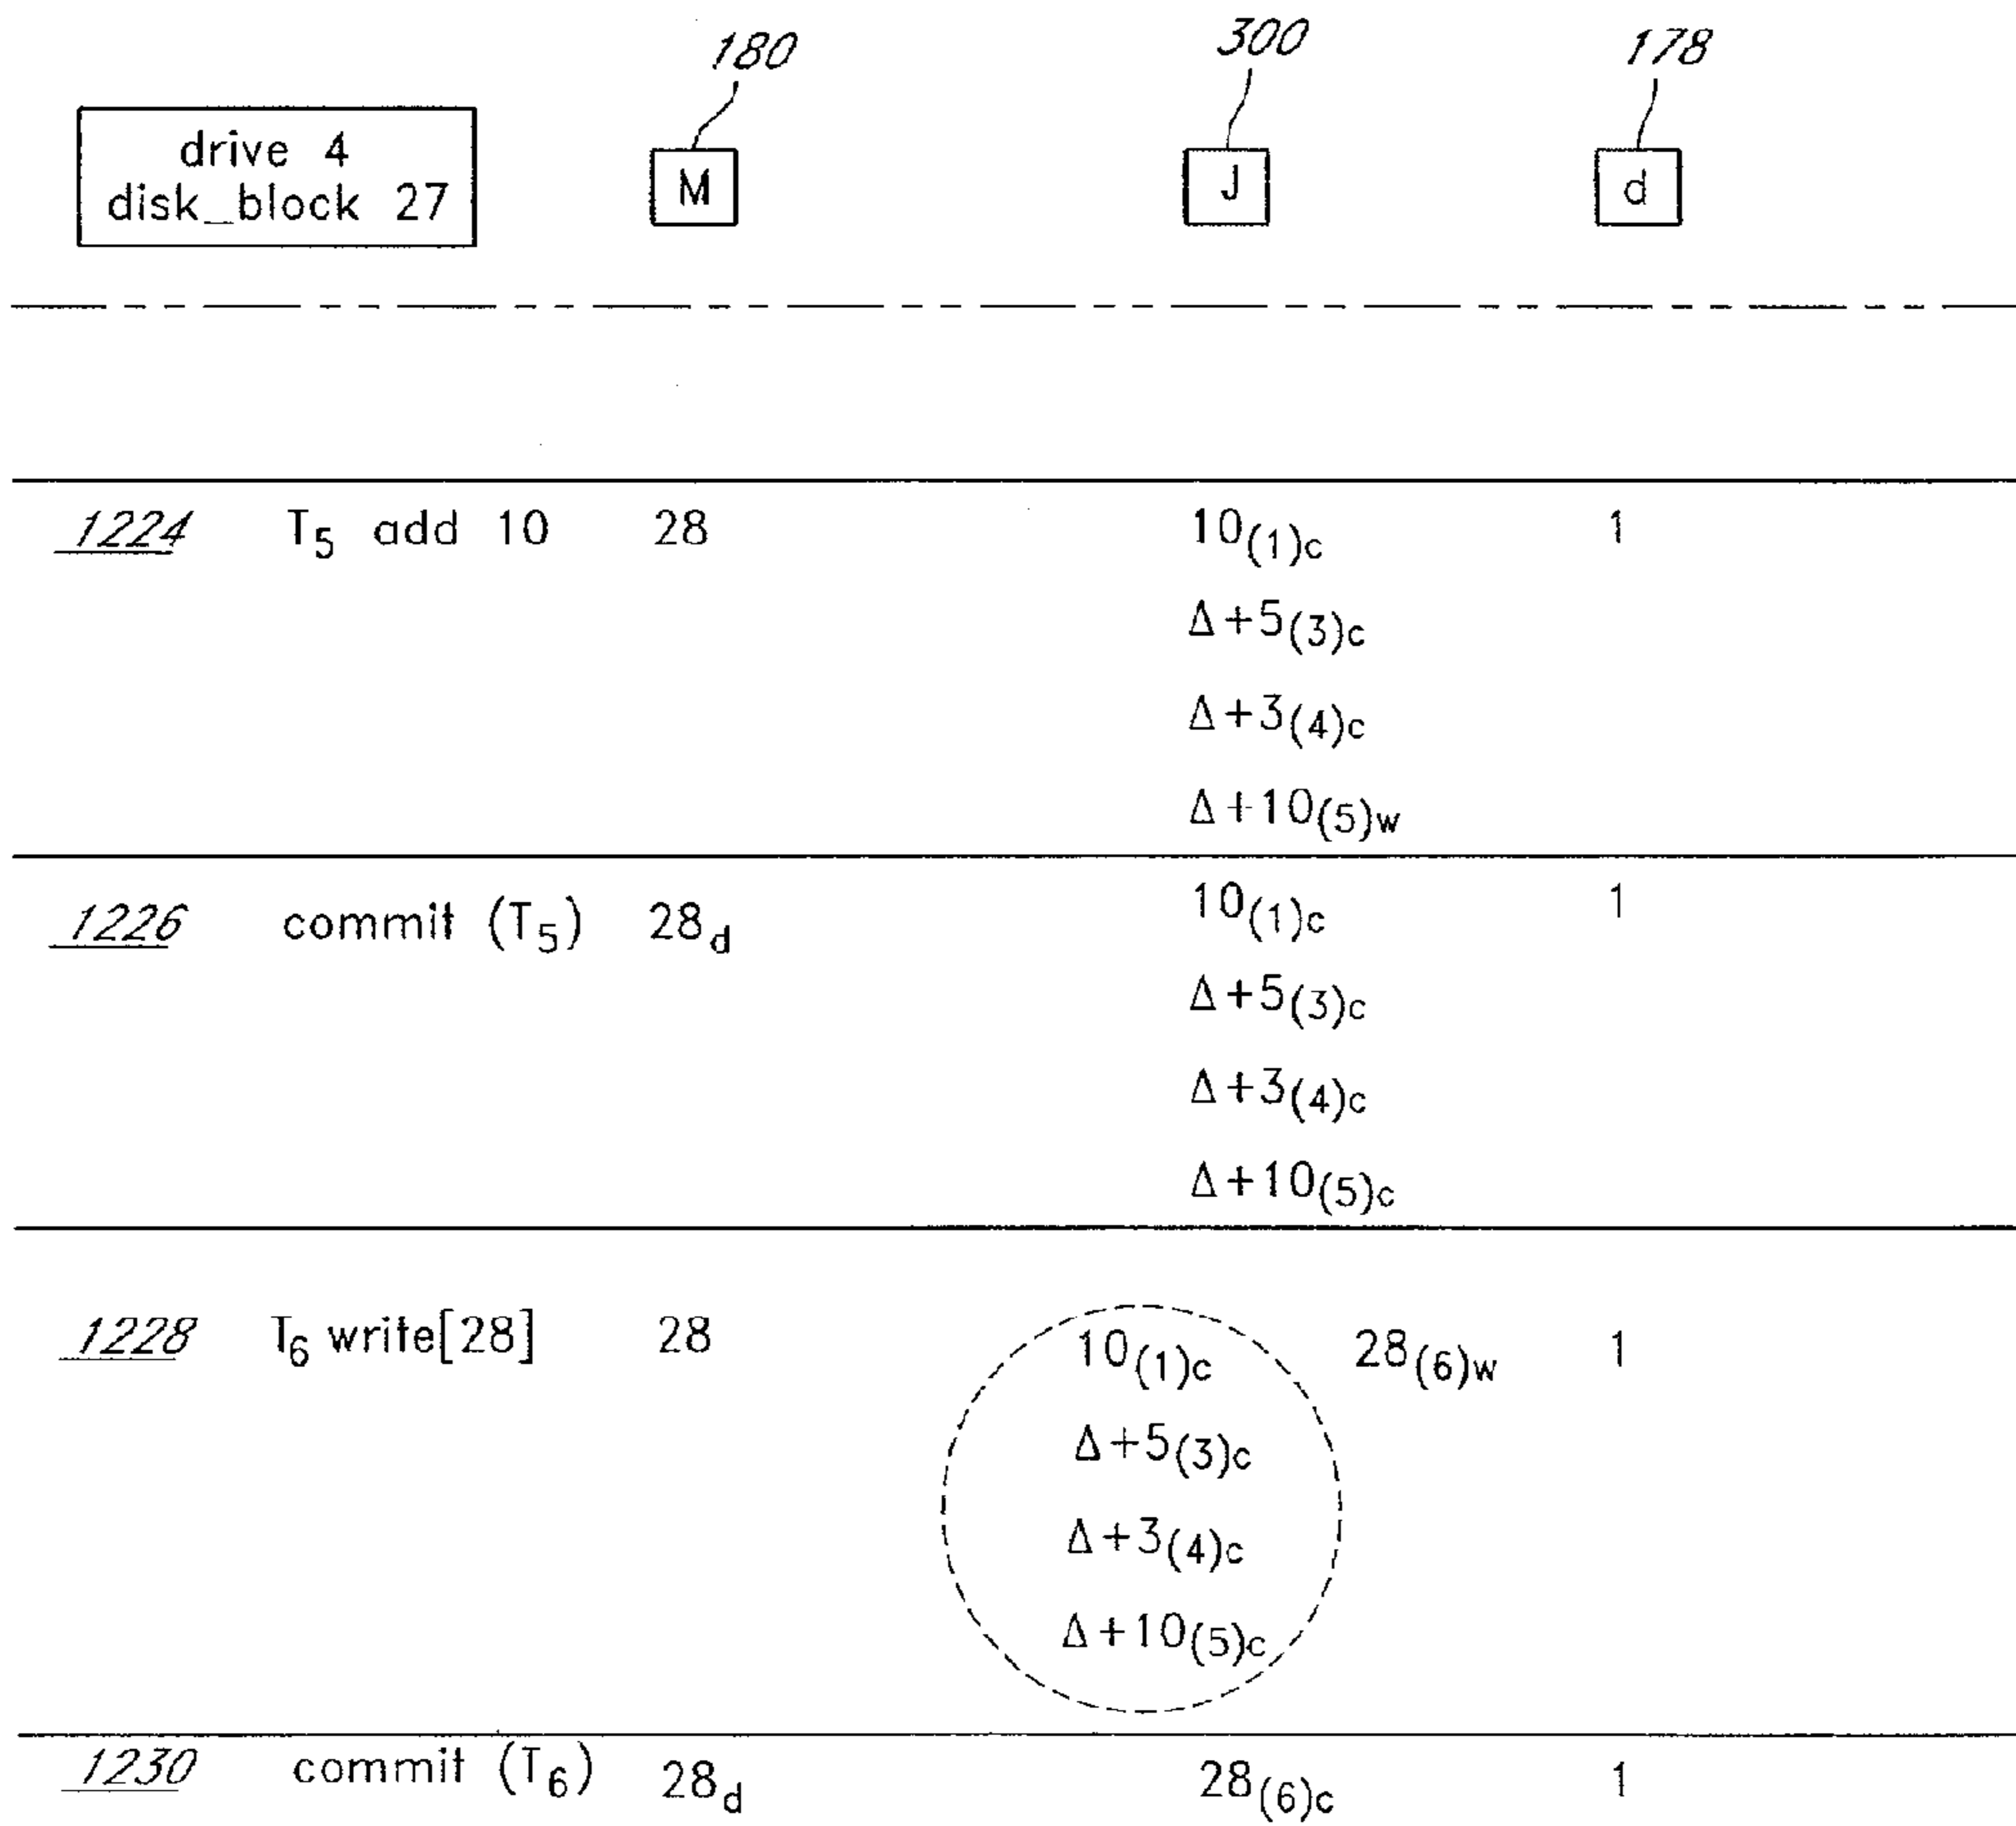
drive 4
disk_block 27

180
M

300
J

178
d

| | | | | |
|---|---|---|---|---|
| 1224 | $T_5$ add 10 | 28 | $10_{(1)c}$<br>$\Delta+5_{(3)c}$<br>$\Delta+3_{(4)c}$<br>$\Delta+10_{(5)w}$ | 1 |
| 1226 | commit ($T_5$) | $28_d$ | $10_{(1)c}$<br>$\Delta+5_{(3)c}$<br>$\Delta+3_{(4)c}$<br>$\Delta+10_{(5)c}$ | 1 |
| 1228 | $T_6$ write[28] | 28 | $10_{(1)c}$<br>$\Delta+5_{(3)c}$<br>$\Delta+3_{(4)c}$<br>$\Delta+10_{(5)c}$<br>$28_{(6)w}$ | 1 |
| 1230 | commit ($T_6$) | $28_d$ | $28_{(6)c}$ | 1 |